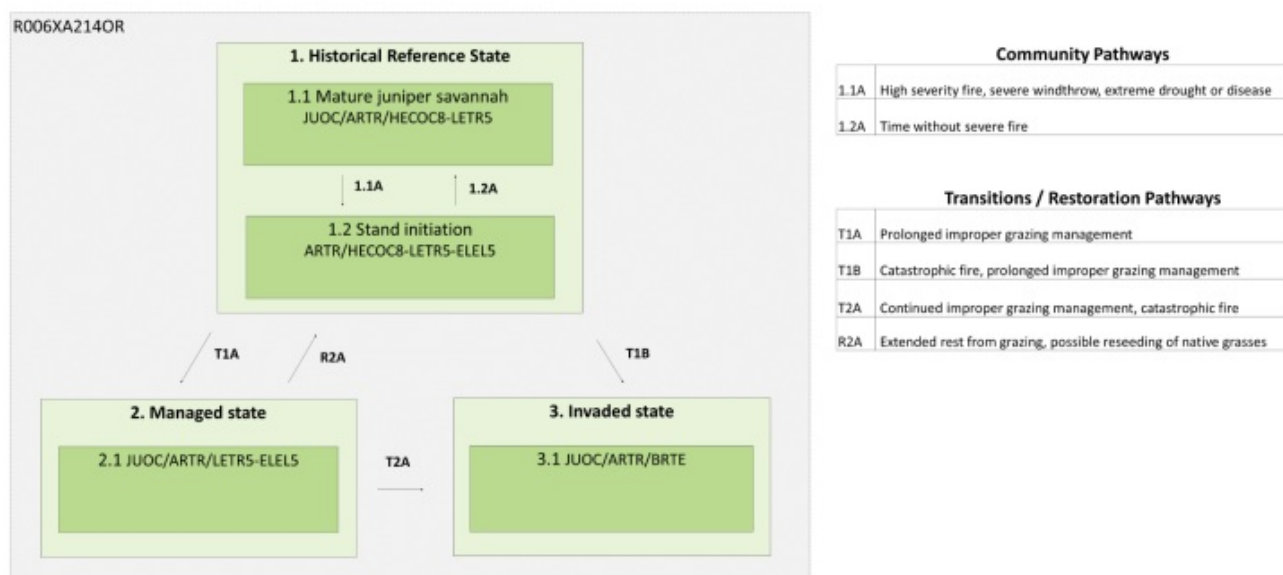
R006XA214OR

1. Historical Reference State

1.1 Mature juniper savannah
JUOC/ARTR/HECOC8-LETR5

1.1A

1.2A

1.2 Stand initiation
ARTR/HECOC8-LETR5-ELEL5

T1A

R2A

T1B

2. Managed state

2.1 JUOC/ARTR/LETR5-ELEL5

T2A

3. Invaded state

3.1 JUOC/ARTR/BRTE

Community Pathways

| | |
|---|---|
| 1.1A | High severity fire, severe windthrow, extreme drought or disease |
| 1.2A | Time without severe fire |

Transitions / Restoration Pathways

| | |
|---|---|
| T1A | Prolonged improper grazing management |
| T1B | Catastrophic fire, prolonged improper grazing management |
| T2A | Continued improper grazing management, catastrophic fire |
| R2A | Extended rest from grazing, possible reseeding of native grasses |